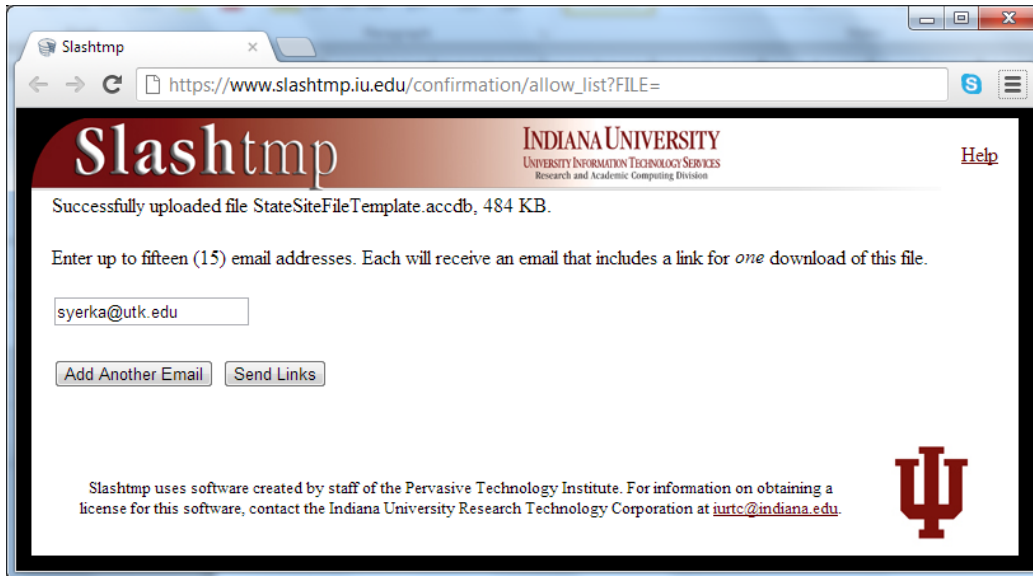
Slashtmp
×
https://www.slashtmp.iu.edu/confirmation/allow_list?FILE=

Slashtmp
INDIANA UNIVERSITY
UNIVERSITY INFORMATION TECHNOLOGY SERVICES
Research and Academic Computing Division
Help

Successfully uploaded file StateSiteFileTemplate.accdb, 484 KB.

Enter up to fifteen (15) email addresses. Each will receive an email that includes a link for *one* download of this file.

syerka@utk.edu

Add Another Email
Send Links

Slashtmp uses software created by staff of the Pervasive Technology Institute. For information on obtaining a license for this software, contact the Indiana University Research Technology Corporation at iurtc@indiana.edu.